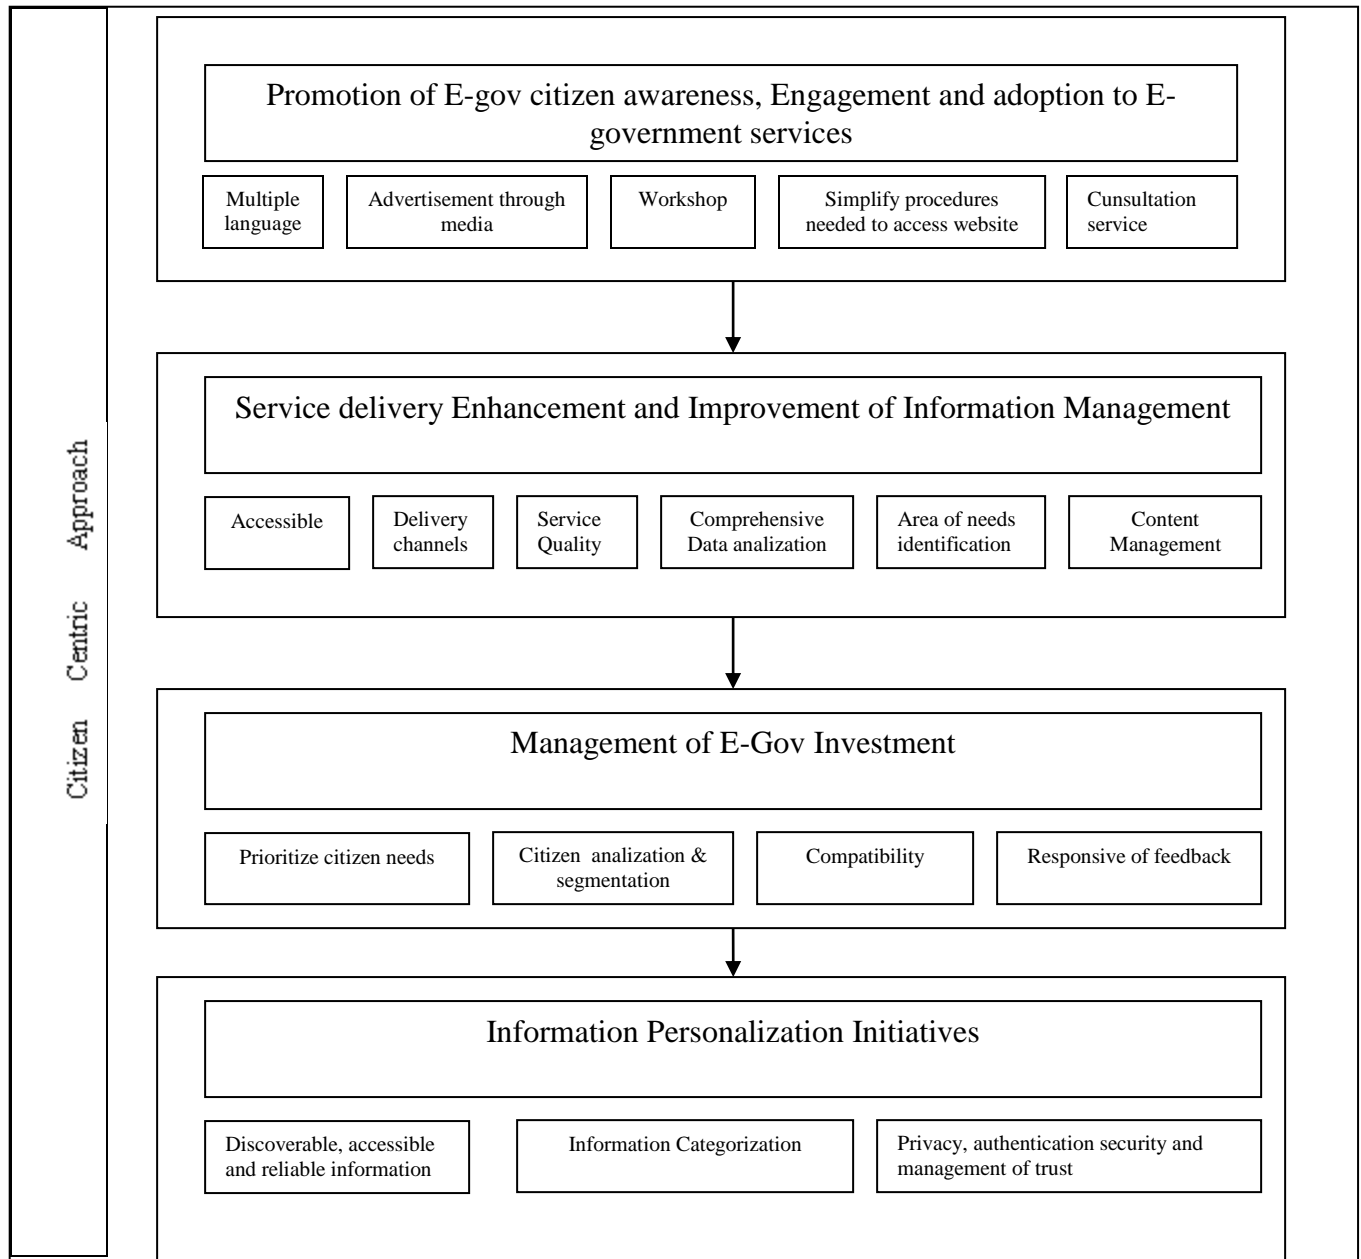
Citizen Centric Approach

Promotion of E-gov citizen awareness, Engagement and adoption to E-government services

Multiple language

Advertisement through media

Workshop

Simplify procedures needed to access website

Cunsultation service

Service delivery Enhancement and Improvement of Information Management

Accessible

Delivery channels

Service Quality

Comprehensive Data analization

Area of needs identification

Content Management

Management of E-Gov Investment

Prioritize citizen needs

Citizen analization & segmentation

Compatibility

Responsive of feedback

Information Personalization Initiatives

Discoverable, accessible and reliable information

Information Categorization

Privacy, authentication security and management of trust